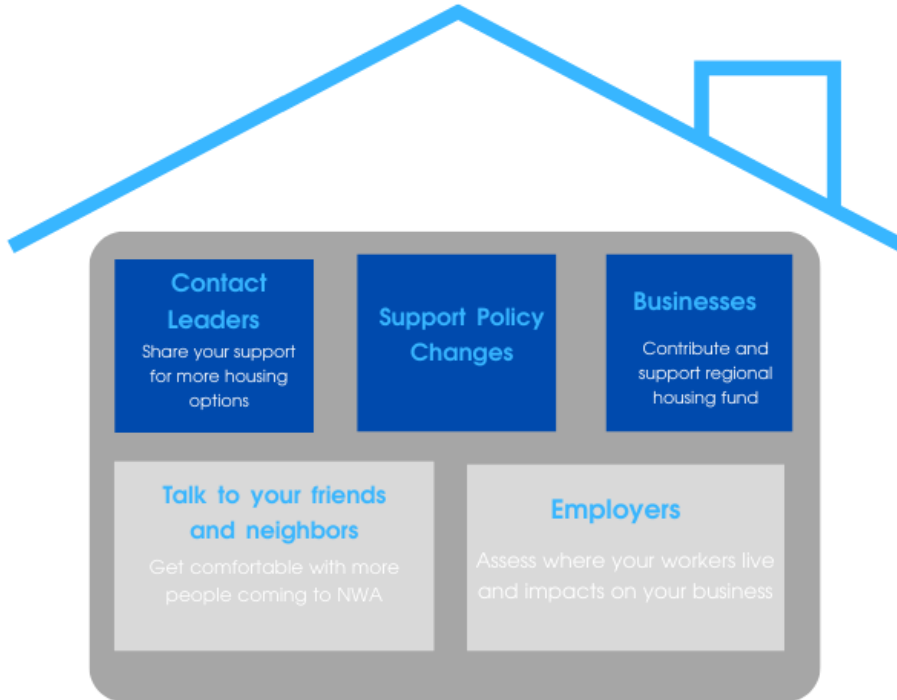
Contact Leaders
Share your support for more housing options

Support Policy Changes

Businesses
Contribute and support regional housing fund

Talk to your friends and neighbors
Get comfortable with more people coming to NWA

Employers
Assess where your workers live and impacts on your business